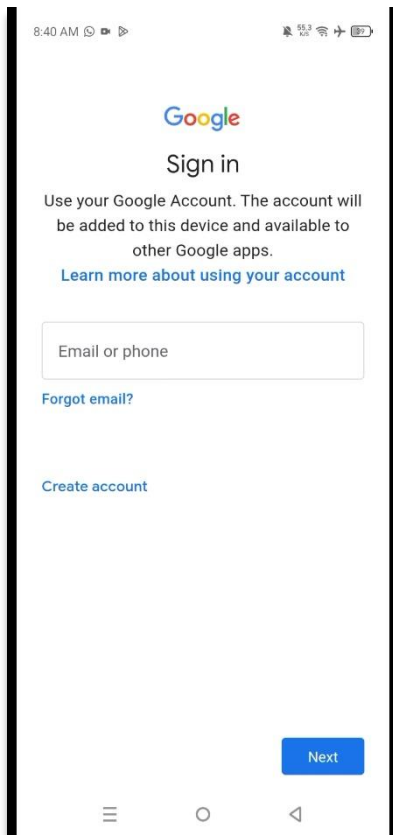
8:40 AM

55.3 K/s

Google

Sign in

Use your Google Account. The account will be added to this device and available to other Google apps.

Learn more about using your account

Email or phone

Forgot email?

Create account

Next